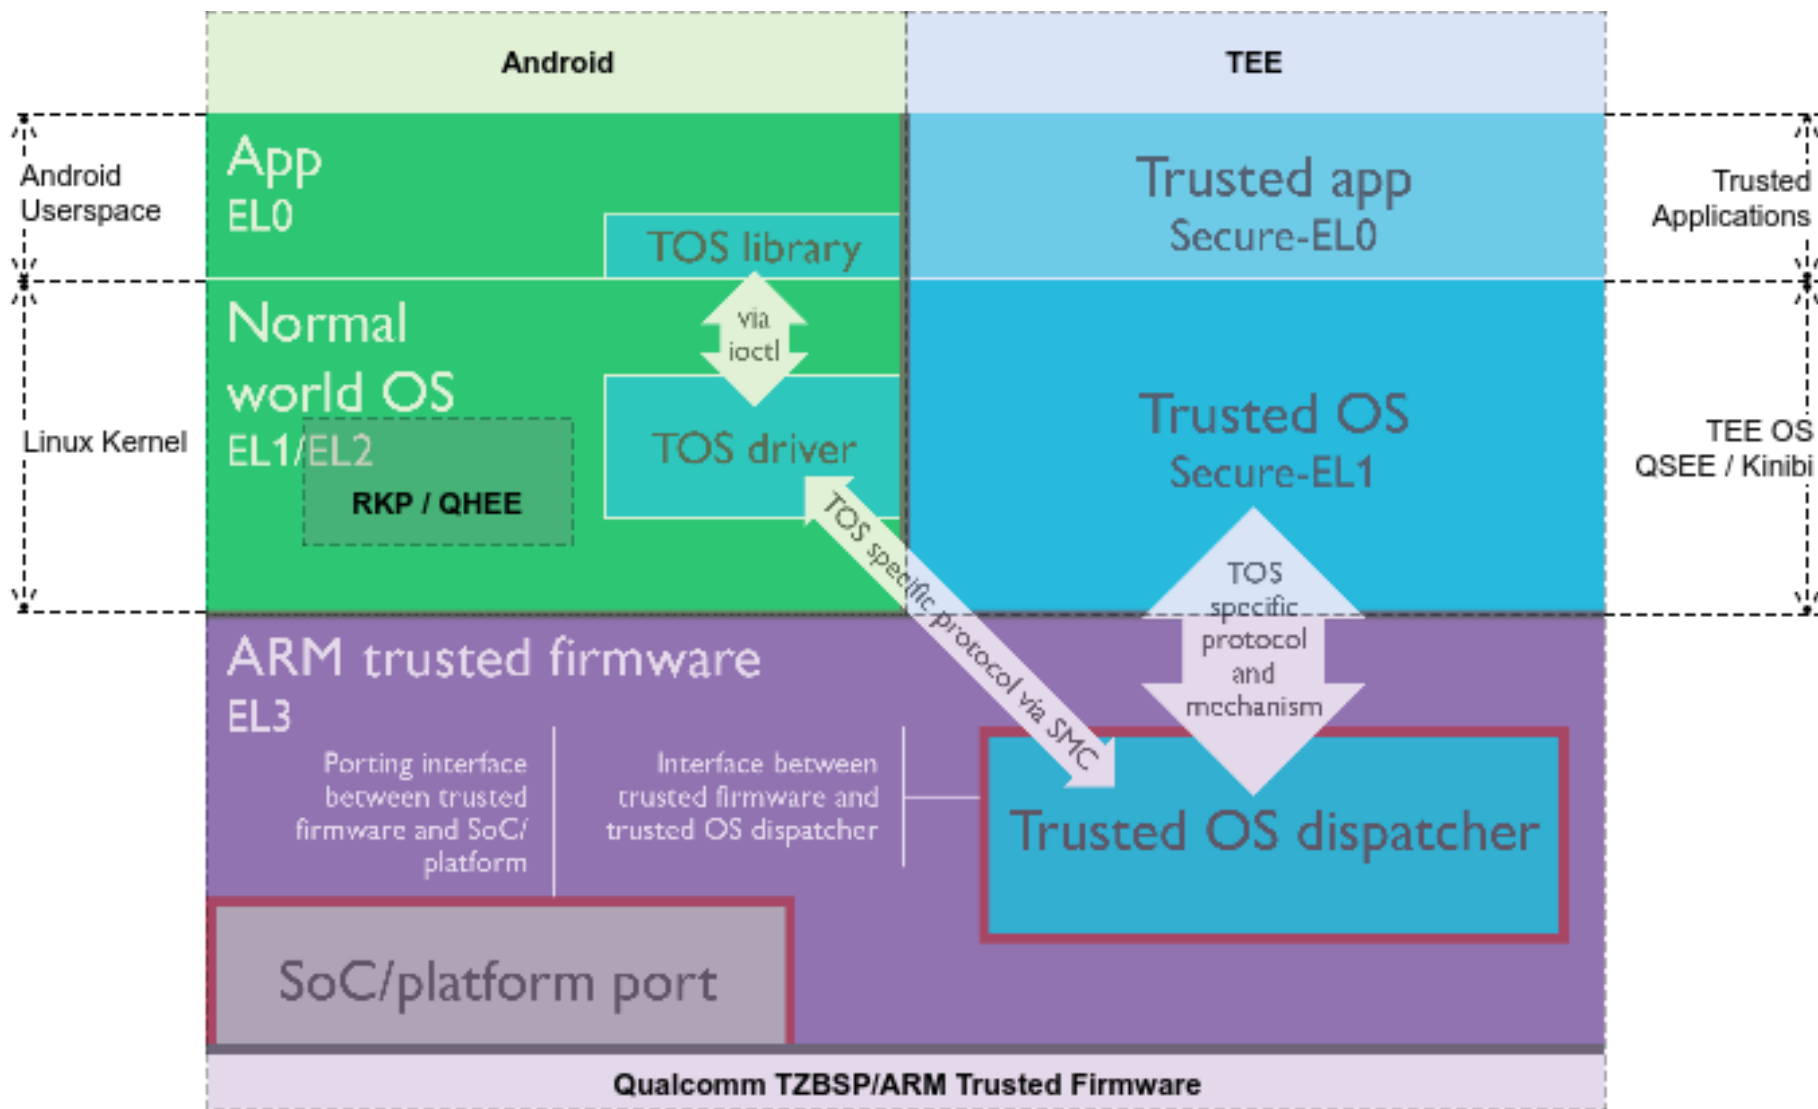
Android

TEE

Android Userspace

App
EL0

TOS library

Trusted app
Secure-EL0

Trusted Applications

Linux Kernel

Normal world OS
EL1/EL2

via ioctl

RKP / QHEE

TOS driver

Trusted OS
Secure-EL1

TEE OS
QSEE / Kinibi

TOS specific protocol via SMC

TOS specific protocol and mechanism

ARM trusted firmware
EL3

Porting interface between trusted firmware and SoC/ platform

Interface between trusted firmware and trusted OS dispatcher

Trusted OS dispatcher

SoC/platform port

Qualcomm TZBSP/ARM Trusted Firmware